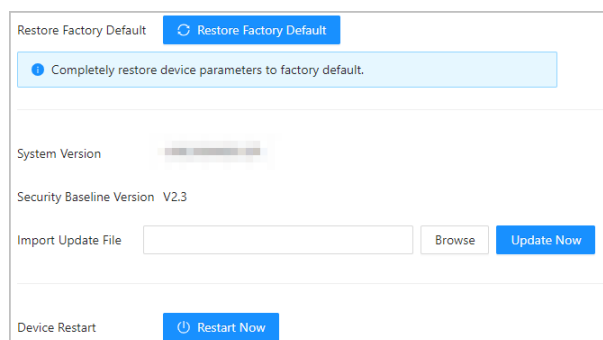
Restore Factory Default Restore Factory Default

Completely restore device parameters to factory default.

System Version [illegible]

Security Baseline Version V2.3

Import Update File Browse Update Now

Device Restart Restart Now